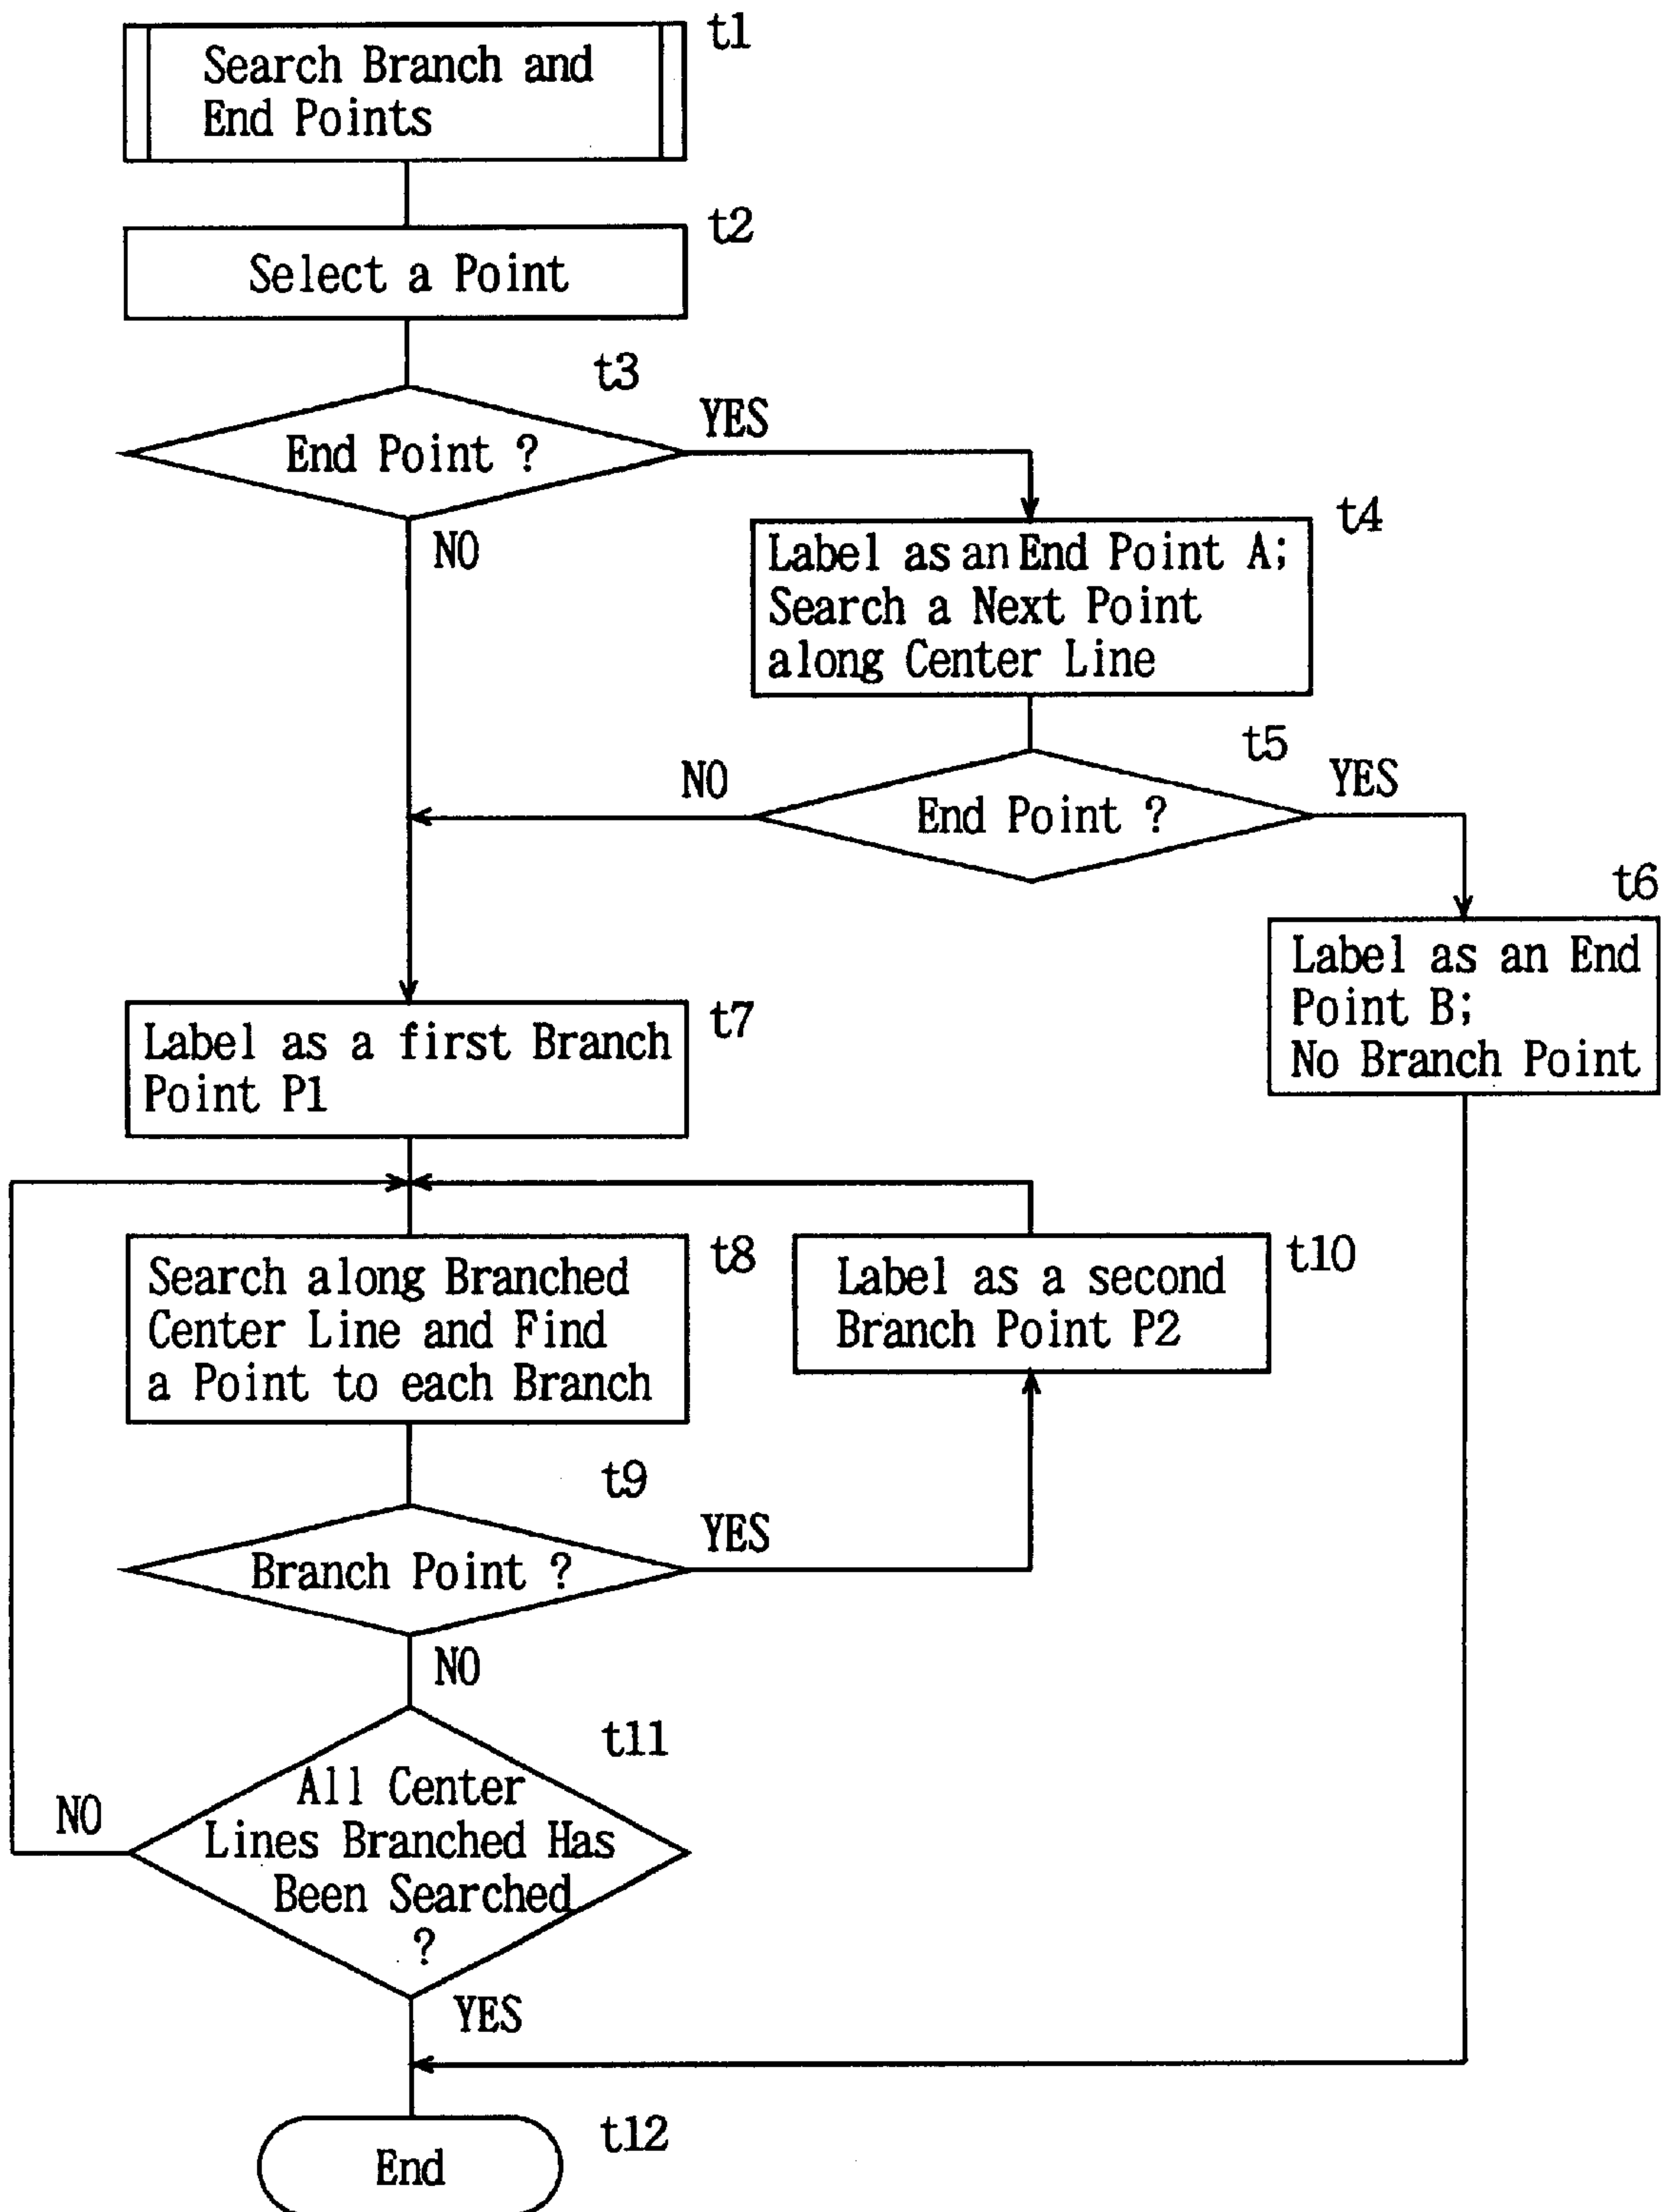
Search Branch and End Points

t1

Select a Point

t2

t3

End Point ?

YES

NO

Label as an End Point A; Search a Next Point along Center Line

t4

t5

NO

End Point ?

YES

t6

Label as an End Point B; No Branch Point

Label as a first Branch Point P1

t7

Search along Branched Center Line and Find a Point to each Branch

t8

Label as a second Branch Point P2

t10

t9

YES

Branch Point ?

NO

t11

NO

All Center Lines Branched Has Been Searched ?

YES

End

t12